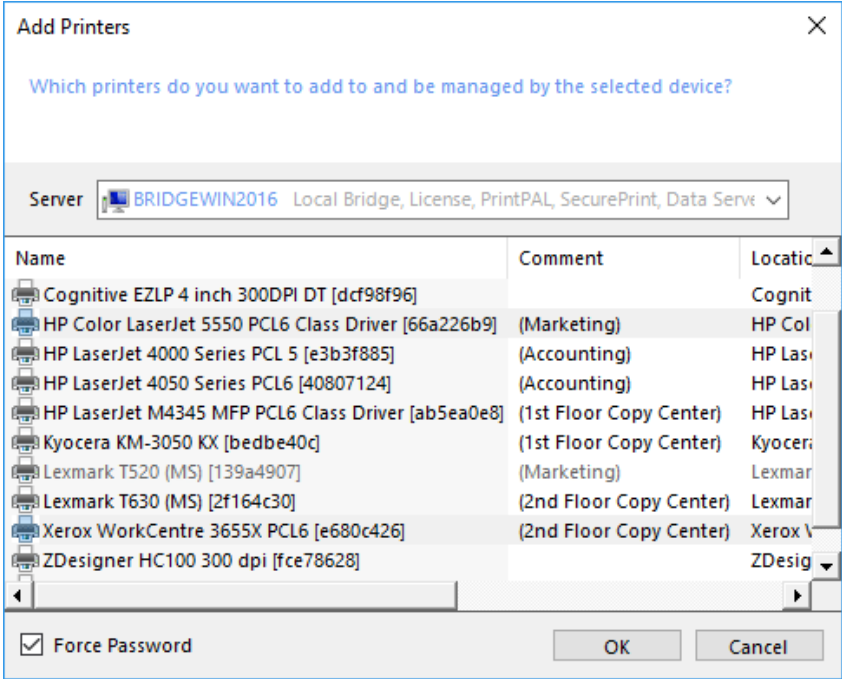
Add Printers

Which printers do you want to add to and be managed by the selected device?

Server BRIDGEWIN2016 Local Bridge, License, PrintPAL, SecurePrint, Data Serve

| Name | Comment | Locatio |
|---|---|---|
| Cognitive EZLP 4 inch 300DPI DT [dcf98f96] | | Cognit |
| HP Color LaserJet 5550 PCL6 Class Driver [66a226b9] | (Marketing) | HP Col |
| HP LaserJet 4000 Series PCL 5 [e3b3f885] | (Accounting) | HP Lase |
| HP LaserJet 4050 Series PCL6 [40807124] | (Accounting) | HP Lase |
| HP LaserJet M4345 MFP PCL6 Class Driver [ab5ea0e8] | (1st Floor Copy Center) | HP Lase |
| Kyocera KM-3050 KX [bedbe40c] | (1st Floor Copy Center) | Kyocera |
| Lexmark T520 (MS) [139a4907] | (Marketing) | Lexmar |
| Lexmark T630 (MS) [2f164c30] | (2nd Floor Copy Center) | Lexmar |
| Xerox WorkCentre 3655X PCL6 [e680c426] | (2nd Floor Copy Center) | Xerox V |
| ZDesigner HC100 300 dpi [fce78628] | | ZDesig |

Force Password

OK

Cancel